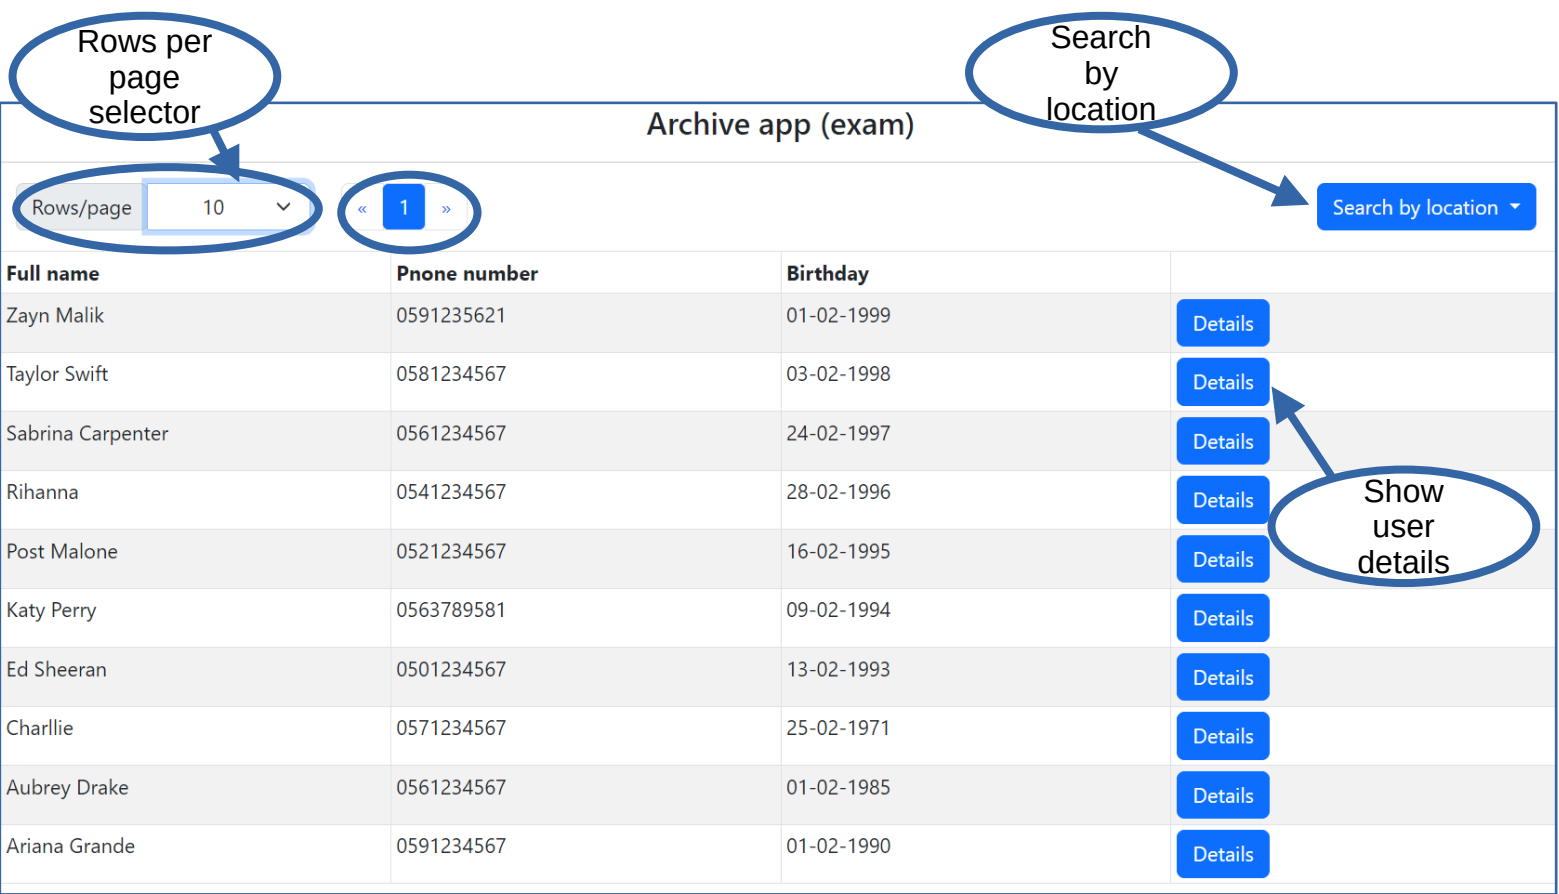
Rows per page selector

Search by location

Archive app (exam)

Rows/page 10

« 1 »

Search by location

| Full name | Pnone number | Birthday | |
|---|---|---|---|
| Zayn Malik | 0591235621 | 01-02-1999 | Details |
| Taylor Swift | 0581234567 | 03-02-1998 | Details |
| Sabrina Carpenter | 0561234567 | 24-02-1997 | Details |
| Rihanna | 0541234567 | 28-02-1996 | Details |
| Post Malone | 0521234567 | 16-02-1995 | Details |
| Katy Perry | 0563789581 | 09-02-1994 | Details |
| Ed Sheeran | 0501234567 | 13-02-1993 | Details |
| Charllie | 0571234567 | 25-02-1971 | Details |
| Aubrey Drake | 0561234567 | 01-02-1985 | Details |
| Ariana Grande | 0591234567 | 01-02-1990 | Details |

Show user details